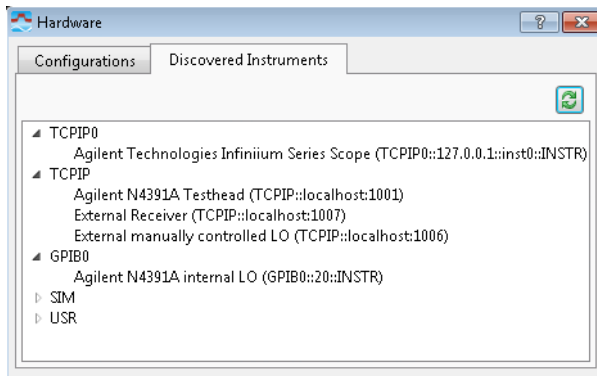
Hardware

?

Configurations | Discovered Instruments

TCPIP0
Agilent Technologies Infiniium Series Scope (TCPIP0::127.0.0.1::inst0::INSTR)
TCPIP
Agilent N4391A Testhead (TCPIP::localhost:1001)
External Receiver (TCPIP::localhost:1007)
External manually controlled LO (TCPIP::localhost:1006)
GPIB0
Agilent N4391A internal LO (GPIB0::20::INSTR)
SIM
USR